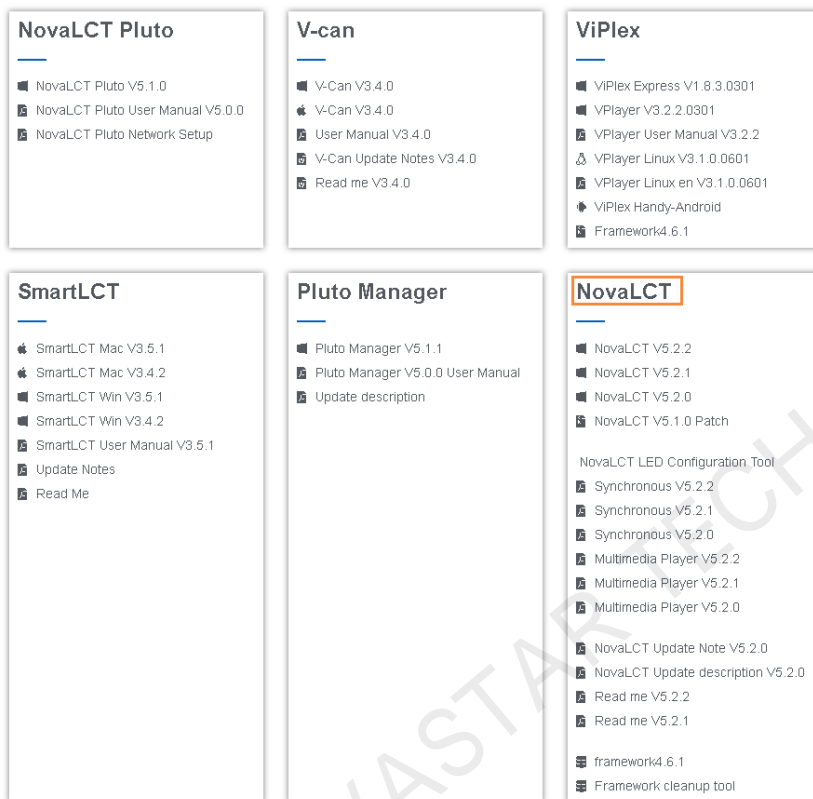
NovaLCT Pluto

NovaLCT Pluto V5.1.0
NovaLCT Pluto User Manual V5.0.0
NovaLCT Pluto Network Setup

V-can

V-Can V3.4.0
V-Can V3.4.0
User Manual V3.4.0
V-Can Update Notes V3.4.0
Read me V3.4.0

ViPlex

ViPlex Express V1.8.3.0301
VPlayer V3.2.2.0301
VPlayer User Manual V3.2.2
VPlayer Linux V3.1.0.0601
VPlayer Linux en V3.1.0.0601
ViPlex Handy-Android
Framework4.6.1

SmartLCT

SmartLCT Mac V3.5.1
SmartLCT Mac V3.4.2
SmartLCT Win V3.5.1
SmartLCT Win V3.4.2
SmartLCT User Manual V3.5.1
Update Notes
Read Me

Pluto Manager

Pluto Manager V5.1.1
Pluto Manager V5.0.0 User Manual
Update description

NovaLCT

NovaLCT V5.2.2
NovaLCT V5.2.1
NovaLCT V5.2.0
NovaLCT V5.1.0 Patch

NovaLCT LED Configuration Tool
Synchronous V5.2.2
Synchronous V5.2.1
Synchronous V5.2.0
Multimedia Player V5.2.2
Multimedia Player V5.2.1
Multimedia Player V5.2.0

NovaLCT Update Note V5.2.0
NovaLCT Update description V5.2.0
Read me V5.2.2
Read me V5.2.1

framework4.6.1
Framework cleanup tool

NOVASTAR TECH